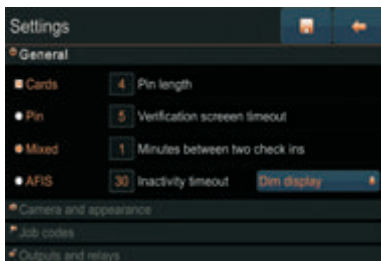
Settings

General

Cards
Pin
Mixed
AFIS

4 Pin length
5 Verification screen timeout
1 Minutes between two check ins
30 Inactivity timeout

Dim display

Camera and appearance

Job codes

Outputs and relays